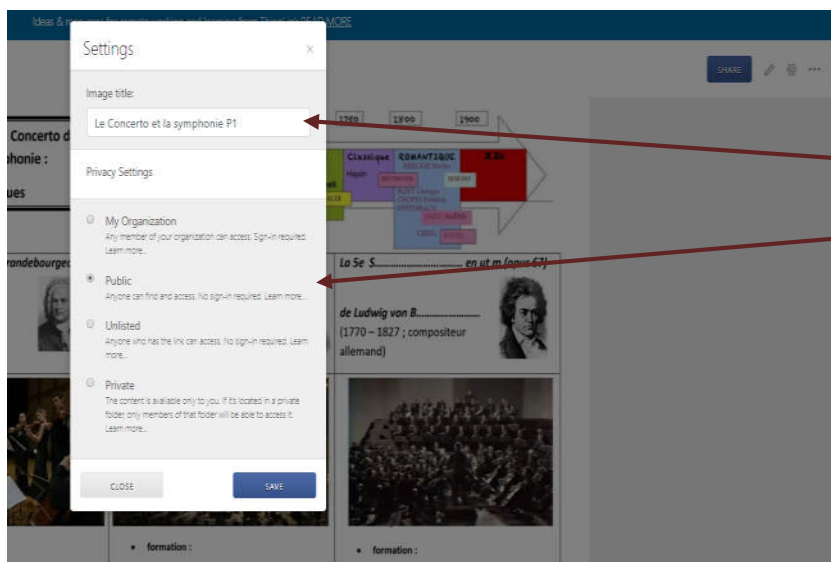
Ideas & resources for remote working and learning from ThingLink READ MORE

Settings

×

Image title:

Le Concerto et la symphonie P1

Privacy Settings

My Organization
Any member of your organization can access. Sign-in required. Learn more...

Public
Anyone can find and access. No sign-in required. Learn more...

Unlisted
Anyone who has the link can access. No sign-in required. Learn more...

Private
The content is available only to you. If it's located in a private folder, only members of that folder will be able to access it. Learn more...

CLOSE

SAVE

SHARE

Concerto d
phonie :
ues

1700 1800 1900

Classique ROMANTIQUE XXe

Haydn

randebourgeo

La 5e S.......................... en ut m (opus 67)

de Ludwig von B.......................
(1770 – 1827 ; compositeur allemand)

• formation :

• formation :